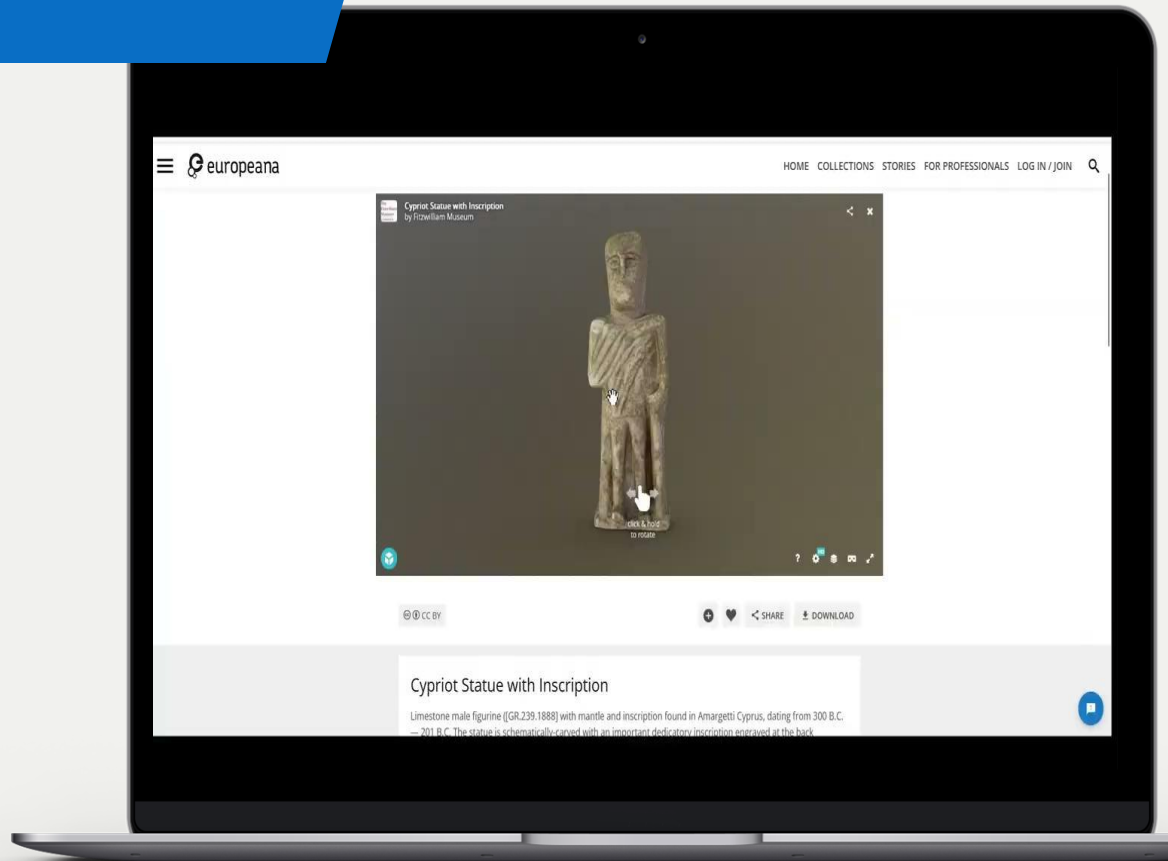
europeana

HOME COLLECTIONS STORIES FOR PROFESSIONALS LOG IN / JOIN

Cypriot Statue with Inscription
by Fitzwilliam Museum

click & hold to rotate

CC BY

SHARE DOWNLOAD

Cypriot Statue with Inscription

Limestone male figurine ([GR.239.1888] with mantle and inscription found in Amargetti Cyprus, dating from 300 B.C. — 201 B.C. The statue is schematically-carved with an important dedicatory inscription engraved at the back